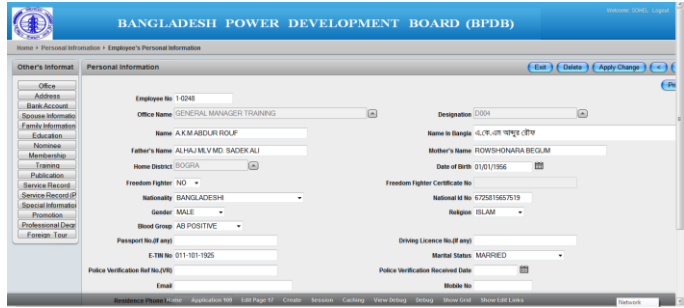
BANGLADESH POWER DEVELOPMENT BOARD (BPDB)

Welcome: DOMS Logout

Home > Personal Information > Employee's Personal Information

Other's Informat

Office
Address
Bank Account
Spouse Informatio
Family Information
Education
Nominee
Membership
Training
Publication
Service Record
Service Record(P
Special Informatio
Promotion
Professional Degr
Foreign Tour

Personal Information

Exit Delete Apply Change <

Pr

Employee No 1-0248

Office Name GENERAL MANAGER TRAINING

Designation D004

Name A.K.M.ABDUR ROUF

Name in Bangla এ.কে.এম আব্দুর রউফ

Father's Name ALHAJ MLV MD. SADEK ALI

Mother's Name ROWSHONARA BEGUM

Home District BOGRA

Date of Birth 01/01/1956

Freedom Fighter NO

Freedom Fighter Certificate No

Nationality BANGLADESHI

National Id No 6725815657519

Gender MALE

Religion ISLAM

Blood Group AB POSITIVE

Passport No.(If any)

Driving Licence No.(If any)

E-TIN No 011-101-1925

Marital Status MARRIED

Police Verification Ref No.(VR)

Police Verification Received Date

Email

Mobile No

Residence Phone Home Application MR Edit Page 97 Create Session Caching View Debug Debug Show Grid Show Edit Links

Network